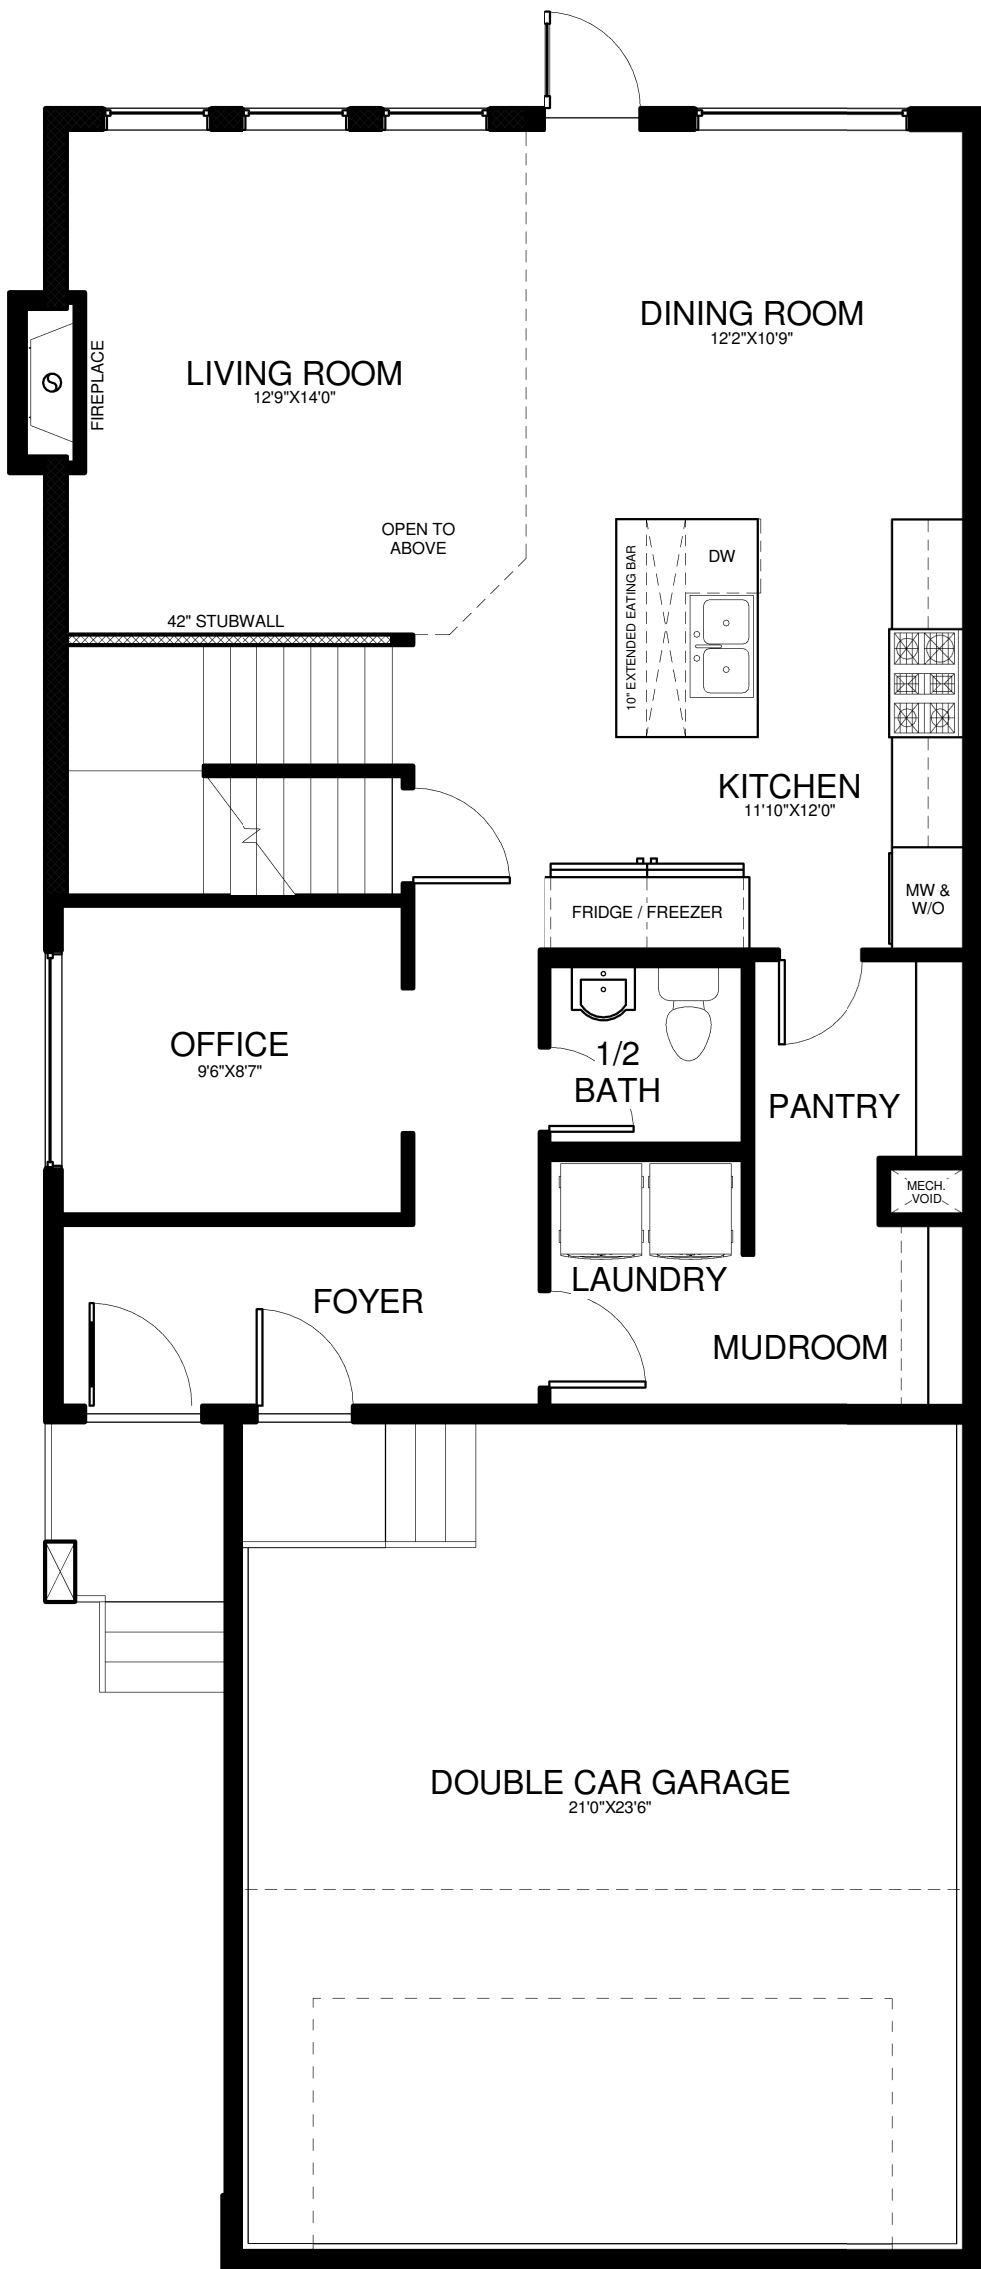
DINING ROOM
12'2"X10'9"

LIVING ROOM
12'9"X14'0"

FIREPLACE

OPEN TO ABOVE

42" STUBWALL

10" EXTENDED EATING BAR

DW

KITCHEN
11'10"X12'0"

FRIDGE / FREEZER

MW & W/O

OFFICE
9'6"X8'7"

1/2 BATH

PANTRY

MECH. VOID

LAUNDRY

FOYER

MUDROOM

DOUBLE CAR GARAGE
21'0"X23'6"